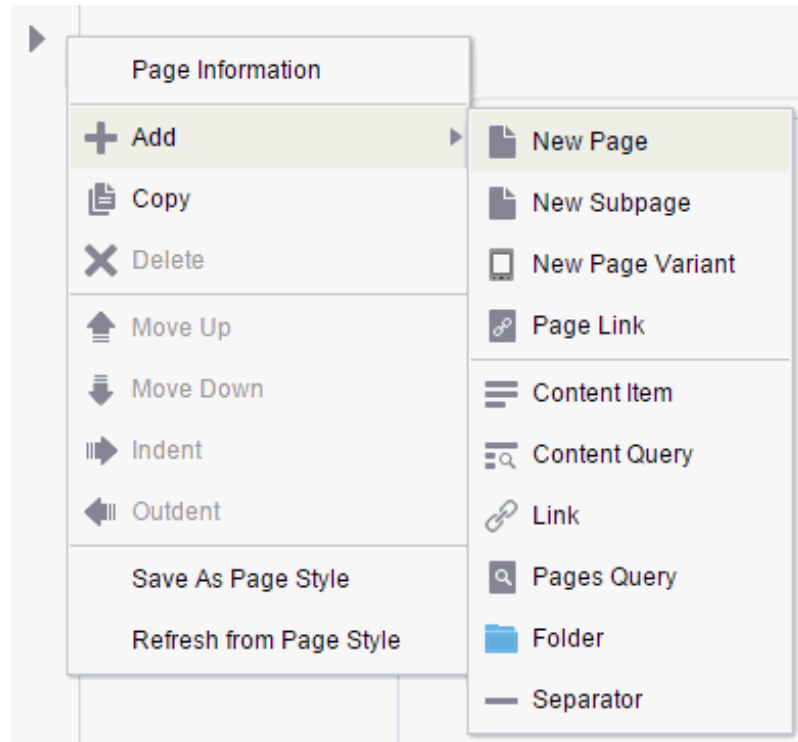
Page Information

Add

Copy

Delete

Move Up

Move Down

Indent

Outdent

Save As Page Style

Refresh from Page Style

New Page

New Subpage

New Page Variant

Page Link

Content Item

Content Query

Link

Pages Query

Folder

Separator